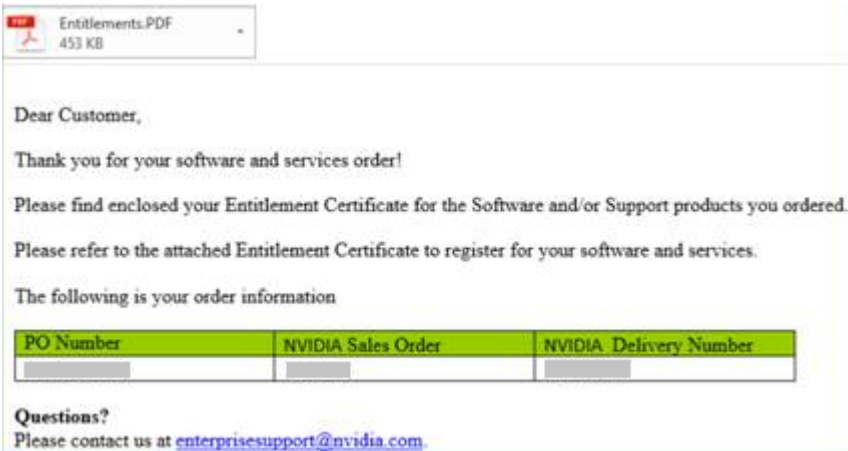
PDF Entitlements.PDF
453 KB

Dear Customer,

Thank you for your software and services order!

Please find enclosed your Entitlement Certificate for the Software and/or Support products you ordered.

Please refer to the attached Entitlement Certificate to register for your software and services.

The following is your order information

| PO Number | NVIDIA Sales Order | NVIDIA Delivery Number |
|---|---|---|
| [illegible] | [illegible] | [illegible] |

**Questions?**
Please contact us at enterprisesupport@nvidia.com.